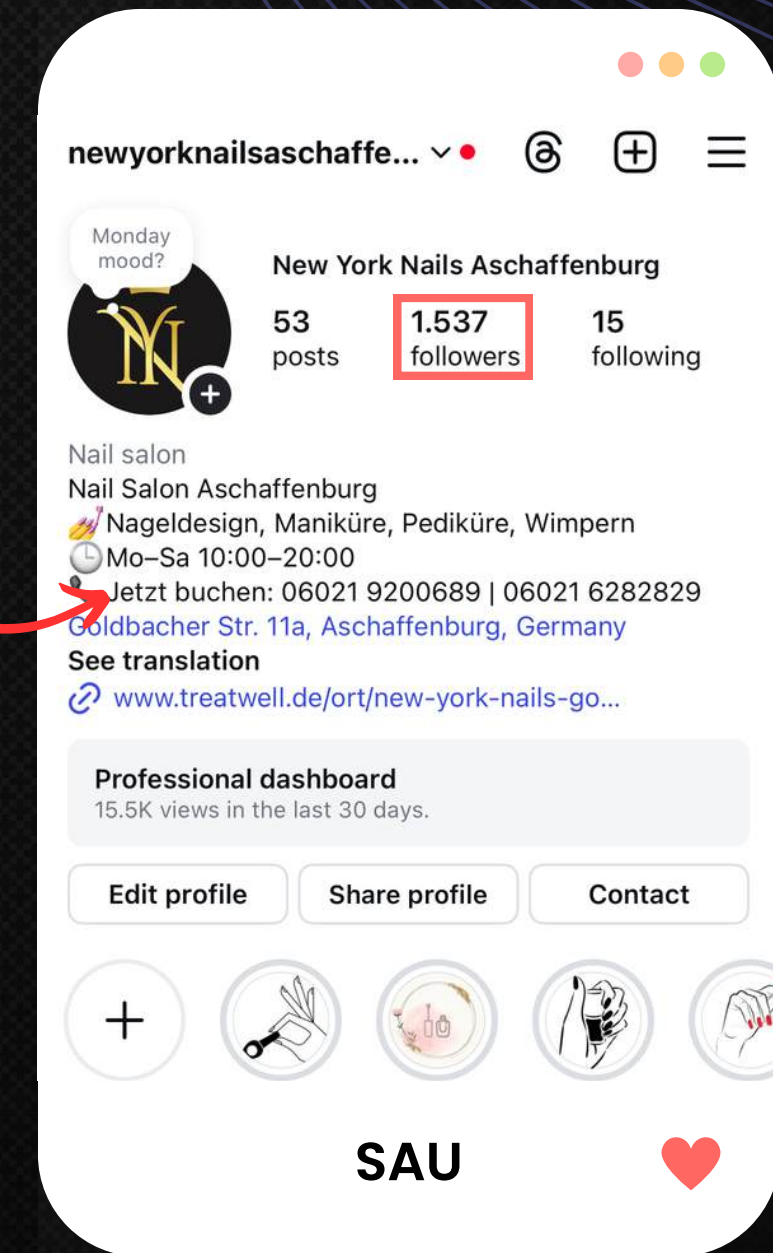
newyorknailsaschaffe...

Monday mood?

New York Nails Aschaffenburg

53
posts

1.537
followers

15
following

Nail salon
Nail Salon Aschaffenburg
💅Nageldesign, Maniküre, Pediküre, Wimpern
🕒Mo–Sa 10:00–20:00
📍Jetzt buchen: 06021 9200689 | 06021 6282829
Goldbacher Str. 11a, Aschaffenburg, Germany
See translation
www.treatwell.de/ort/new-york-nails-go...

Professional dashboard
15.5K views in the last 30 days.

Edit profile
Share profile
Contact

SAU